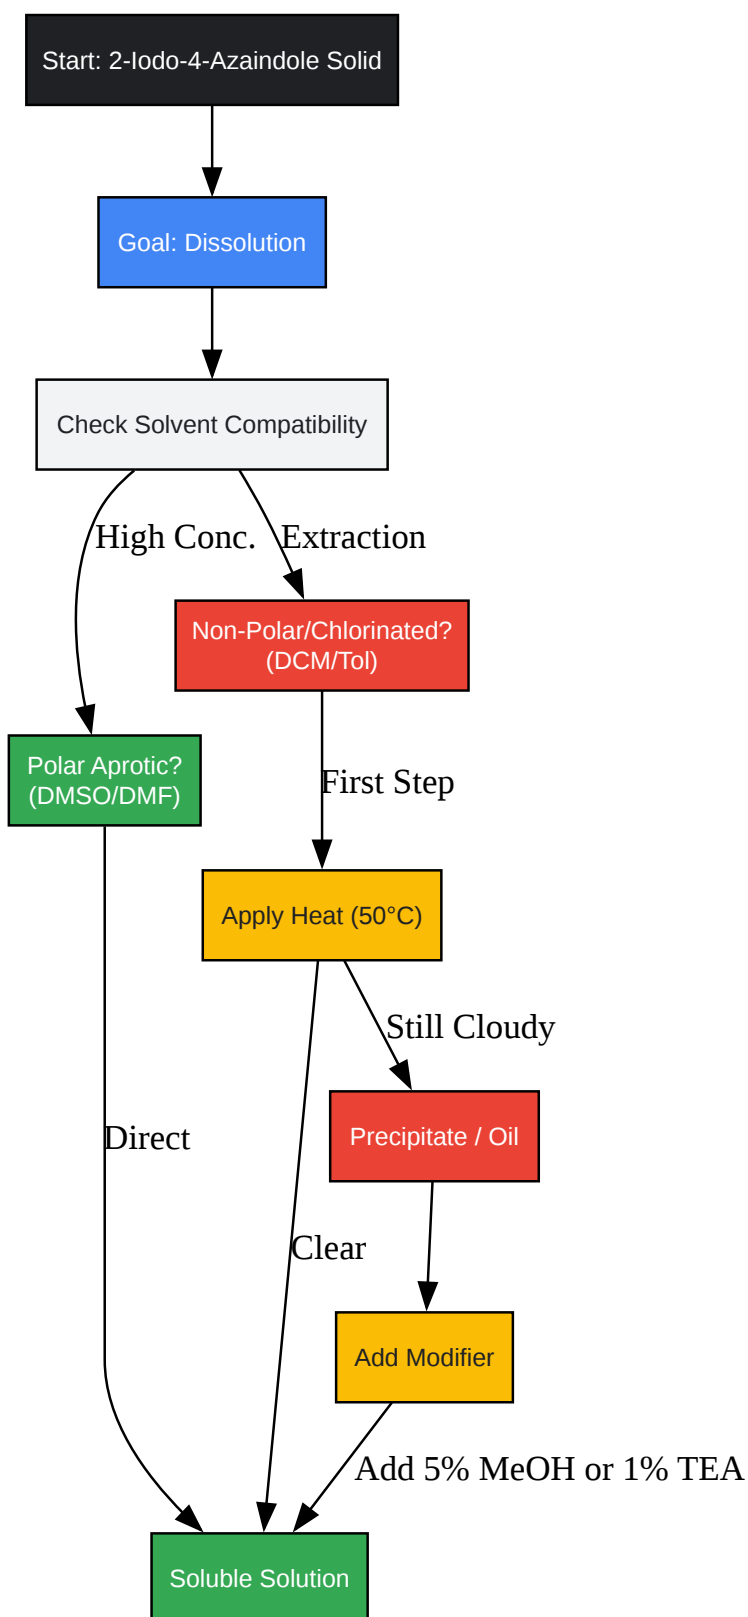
Start: 2-Iodo-4-Azaindole Solid

Goal: Dissolution

Check Solvent Compatibility

High Conc.

Extraction

Non-Polar/Chlorinated? (DCM/Tol)

Polar Aprotic? (DMSO/DMF)

First Step

Apply Heat (50°C)

Still Cloudy

Precipitate / Oil

Direct

Clear

Add Modifier

Add 5% MeOH or 1% TEA

Soluble Solution